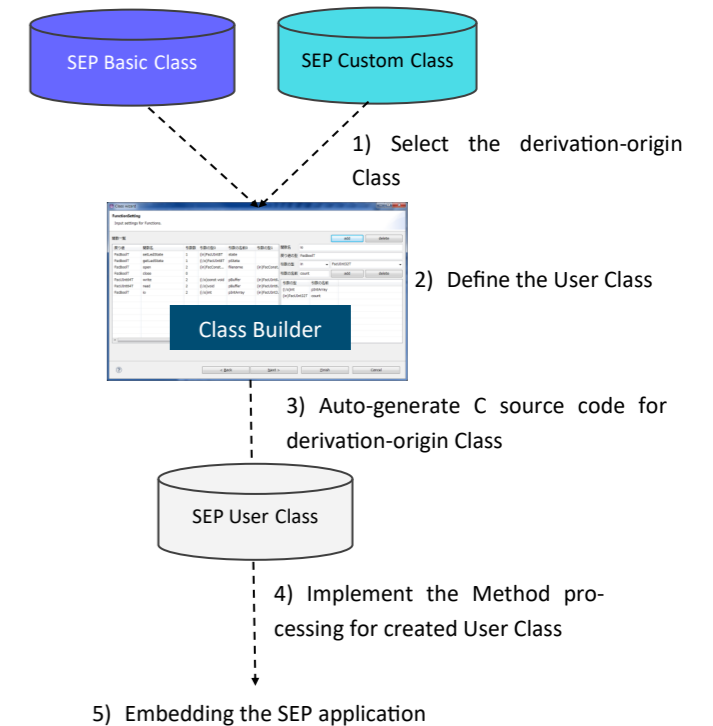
SEP Basic Class

SEP Custom Class

1) Select the derivation-origin Class

Class Builder

2) Define the User Class

3) Auto-generate C source code for derivation-origin Class

SEP User Class

4) Implement the Method processing for created User Class

5) Embedding the SEP application